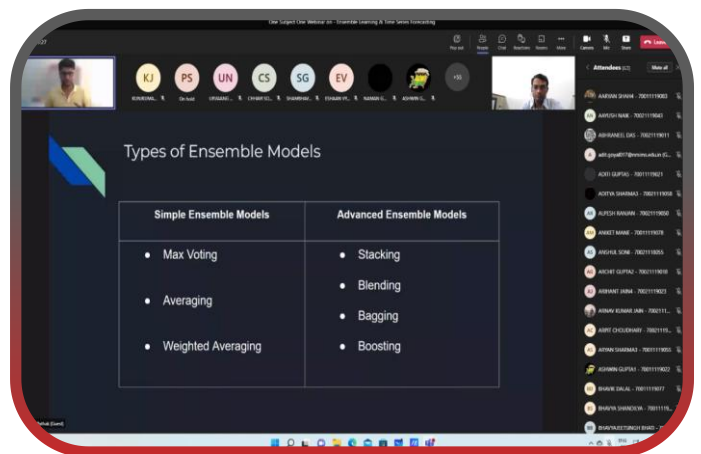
One Subject One Webinar on - Ensemble Learning & Time Series Forecasting

KJ PS UN CS SG EV +30

Attendees

Types of Ensemble Models

| Simple Ensemble Models | Advanced Ensemble Models |
|---|---|
| • Max Voting<br>• Averaging<br>• Weighted Averaging | • Stacking<br>• Blending<br>• Bagging<br>• Boosting |

AARYAN SHAH - 70011119003
ARPUSH NAIK - 70021119043
ABHRANEEL DAS - 70021119011
ADITI GUPTA - 70021119021
ADITYA SHARMA - 70021119058
ALPESH RANJAN - 70021119050
ANIKET MANE - 70021119078
ANSHUL SONI - 70021119055
ARCHIT GUPTA - 70021119018
ARIHANT JAIN - 70021119023
ARNAV KUMAR JAIN - 700211...
ASMIT CHOUDHARY - 700211...
AYAN SHARMA - 70011119005
ASHWIN GUPTA - 70011119022
BHAVIK DALAL - 70021119077
BHAVYA SHANDILYA - 700211...